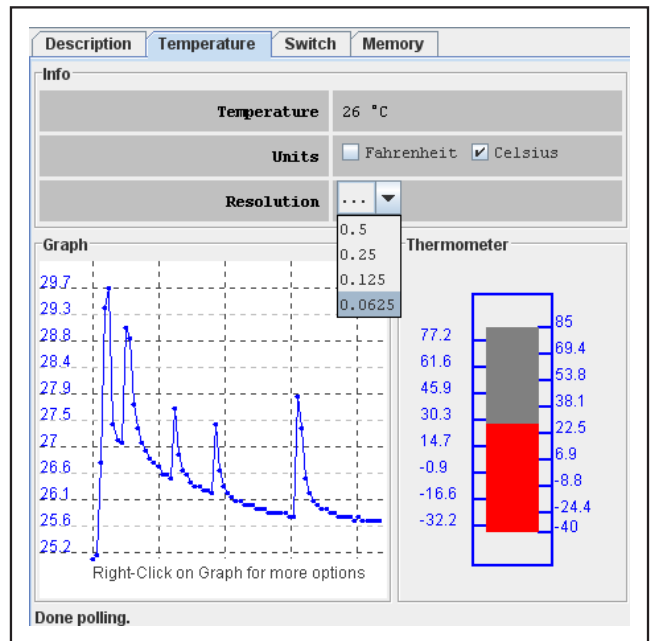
Description | Temperature | Switch | Memory

Info

Temperature 26 °C

Units Fahrenheit ✔ Celsius

Resolution ...

0.5
0.25
0.125
0.0625

Graph

29.7
29.3
28.8
28.4
27.9
27.5
27
26.6
26.1
25.6
25.2

Right-Click on Graph for more options

Thermometer

77.2
61.6
45.9
30.3
14.7
-0.9
-16.6
-32.2

85
69.4
53.8
38.1
22.5
6.9
-8.8
-24.4
-40

Done polling.